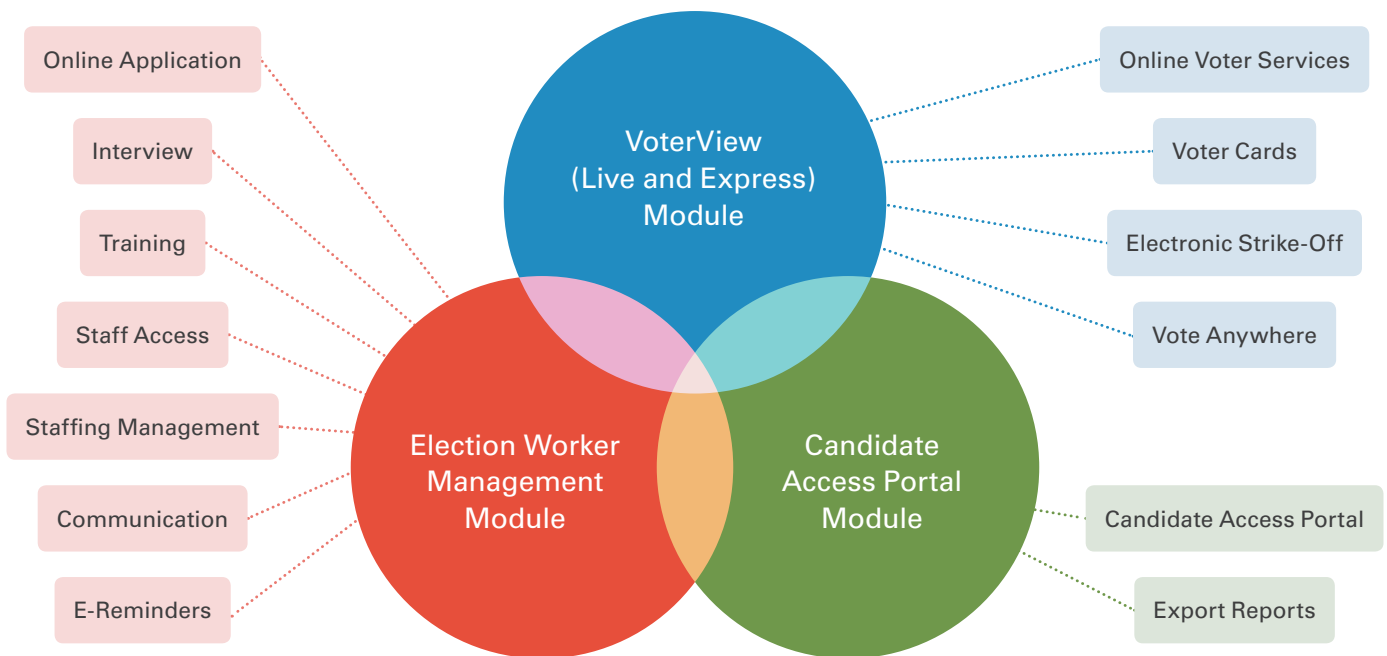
Online Application

Interview

Training

Staff Access

Staffing Management

Communication

E-Reminders

VoterView (Live and Express) Module

Election Worker Management Module

Candidate Access Portal Module

Online Voter Services

Voter Cards

Electronic Strike-Off

Vote Anywhere

Candidate Access Portal

Export Reports